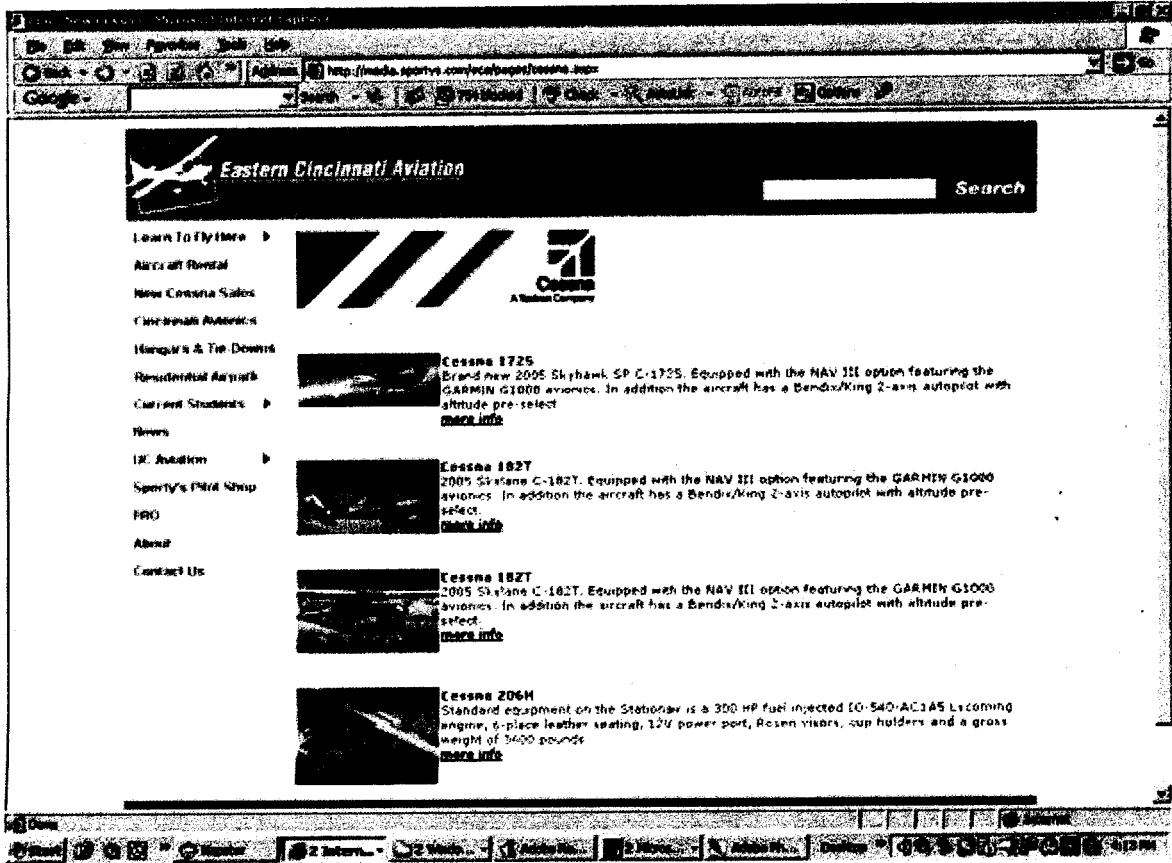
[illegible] - Microsoft Internet Explorer

File Edit View Favorites Tools Help

Back Address http://media.sportys.com/ecal/pages/cessna.aspx

Google

Eastern Cincinnati Aviation

Search

Learn To Fly Here

Aircraft Rental

New Cessna Sales

Cincinnati Avionics

Hangars & Tie Downs

Residential Airpark

Current Students

News

UC Aviation

Sporty's Pilot Shop

FBO

About

Contact Us

Cessna
A Textron Company

Cessna 172S
Brand new 2005 Skyhawk SP C-172S. Equipped with the NAV III option featuring the GARMIN G1000 avionics. In addition the aircraft has a Bendix/King 2-axis autopilot with altitude pre-select
more info

Cessna 182T
2005 Skylane C-182T. Equipped with the NAV III option featuring the GARMIN G1000 avionics. In addition the aircraft has a Bendix/King 2-axis autopilot with altitude pre-select.
more info

Cessna 182T
2005 Skylane C-182T. Equipped with the NAV III option featuring the GARMIN G1000 avionics. In addition the aircraft has a Bendix/King 2-axis autopilot with altitude pre-select.
more info

Cessna 206H
Standard equipment on the Stationair is a 300 HP fuel injected IO-540-AC1A5 Lycoming engine, 6-place leather seating, 12V power port, Rosen visors, cup holders and a gross weight of 3600 pounds
more info

Done

Internet

Start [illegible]